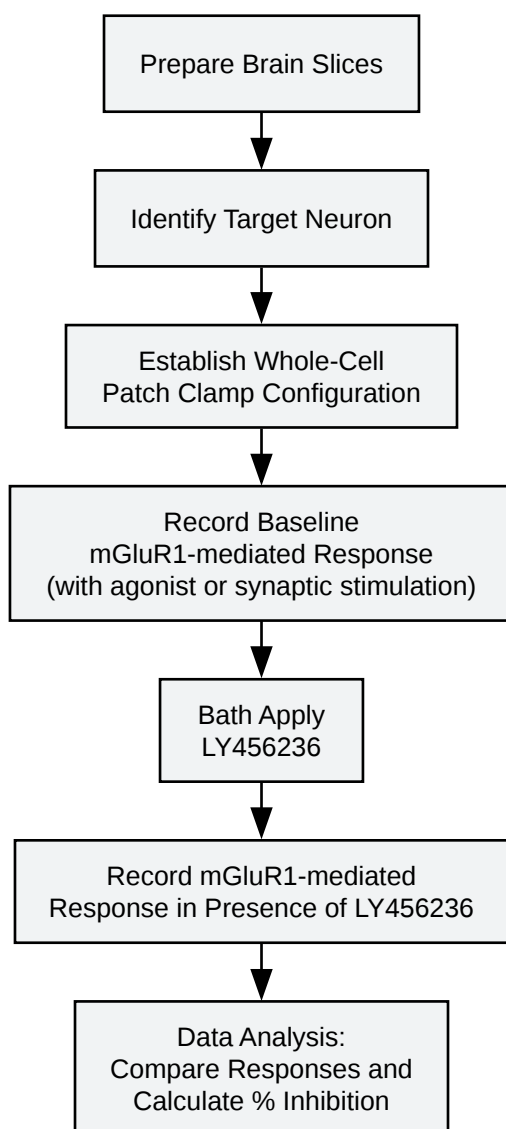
Prepare Brain Slices

Identify Target Neuron

Establish Whole-Cell Patch Clamp Configuration

Record Baseline mGluR1-mediated Response (with agonist or synaptic stimulation)

Bath Apply LY456236

Record mGluR1-mediated Response in Presence of LY456236

Data Analysis: Compare Responses and Calculate % Inhibition